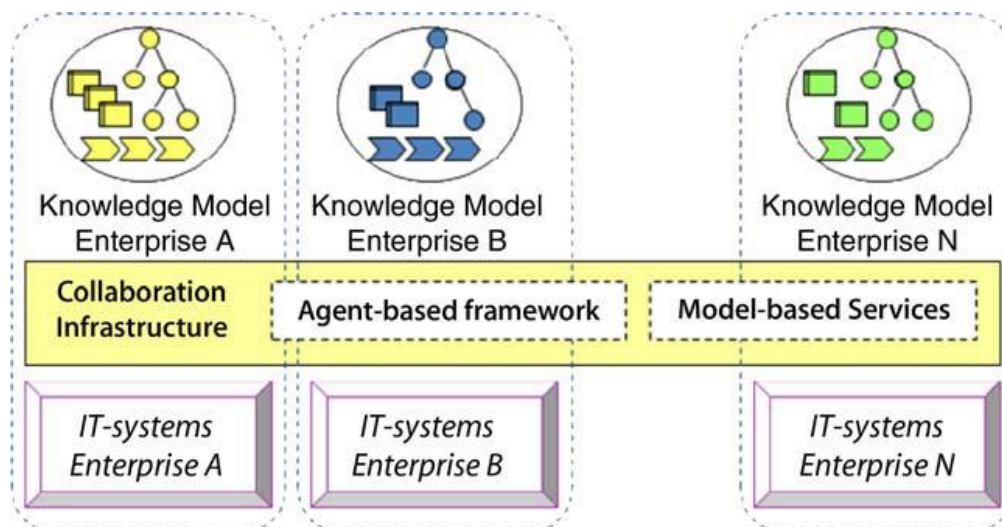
Knowledge Model Enterprise A

Knowledge Model Enterprise B

Knowledge Model Enterprise N

Collaboration Infrastructure

Agent-based framework

Model-based Services

IT-systems Enterprise A

IT-systems Enterprise B

IT-systems Enterprise N